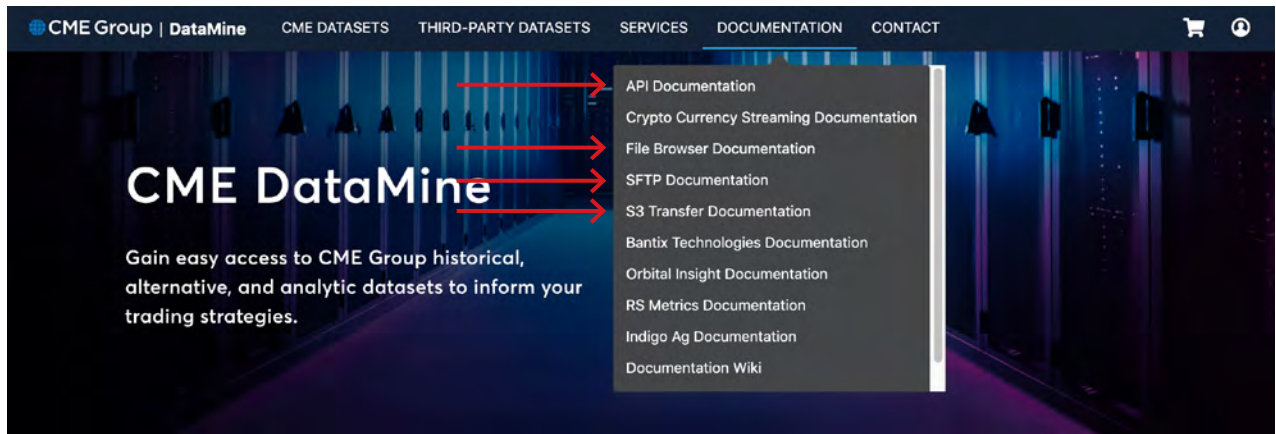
CME Group | DataMine

CME DATASETS THIRD-PARTY DATASETS SERVICES DOCUMENTATION CONTACT

API Documentation
Crypto Currency Streaming Documentation
File Browser Documentation
SFTP Documentation
S3 Transfer Documentation
Bantix Technologies Documentation
Orbital Insight Documentation
RS Metrics Documentation
Indigo Ag Documentation
Documentation Wiki

CME DataMine

Gain easy access to CME Group historical, alternative, and analytic datasets to inform your trading strategies.